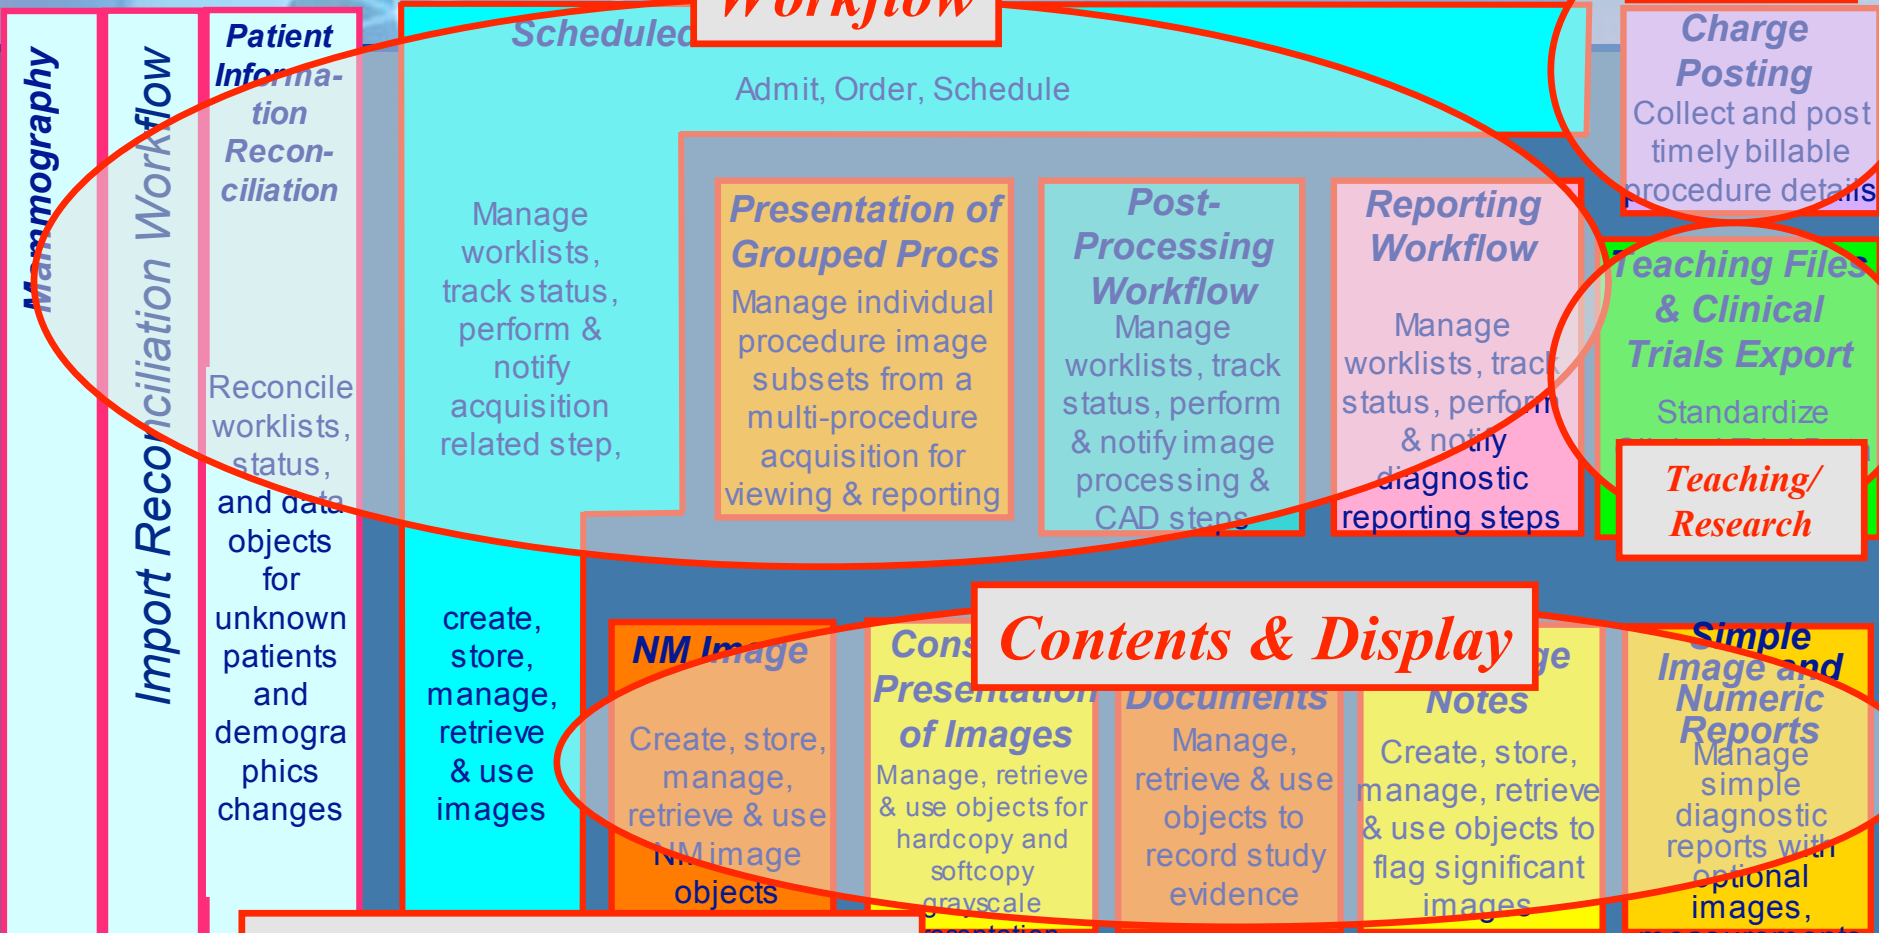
Mammography

Import Reconciliation Workflow

Patient Information Reconciliation

Reconcile worklists, status, and data objects for unknown patients and demographics changes

Scheduled

Workflow

Admit, Order, Schedule

Manage worklists, track status, perform & notify acquisition related step,

create, store, manage, retrieve & use images

Presentation of Grouped Procs

Manage individual procedure image subsets from a multi-procedure acquisition for viewing & reporting

Post-Processing Workflow

Manage worklists, track status, perform & notify image processing & CAD steps

Reporting Workflow

Manage worklists, track status, perform & notify diagnostic reporting steps

Charge Posting

Collect and post timely billable procedure details

Teaching Files & Clinical Trials Export

Standardize

Teaching/ Research

NM Image

Create, store, manage, retrieve & use NM image objects

Cons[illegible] Presentation of Images

Manage, retrieve & use objects for hardcopy and softcopy grayscale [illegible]

Contents & Display

Documents

Manage, retrieve & use objects to record study evidence

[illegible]ge Notes

Create, store, manage, retrieve & use objects to flag significant images

Simple Image and Numeric Reports

Manage simple diagnostic reports with optional images,